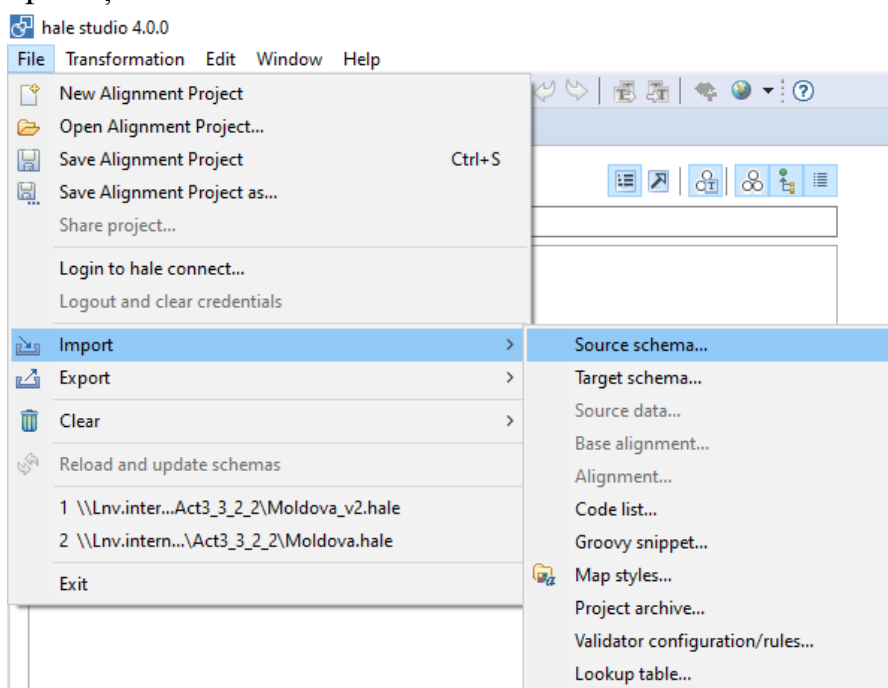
hale studio 4.0.0

File Transformation Edit Window Help

New Alignment Project
Open Alignment Project...
Save Alignment Project Ctrl+S
Save Alignment Project as...
Share project...
Login to hale connect...
Logout and clear credentials
Import >
Export >
Clear >
Reload and update schemas
1 \\Lnv.inter...Act3_3_2_2\Moldova_v2.hale
2 \\Lnv.intern...\Act3_3_2_2\Moldova.hale
Exit

Source schema...
Target schema...
Source data...
Base alignment...
Alignment...
Code list...
Groovy snippet...
Map styles...
Project archive...
Validator configuration/rules...
Lookup table...